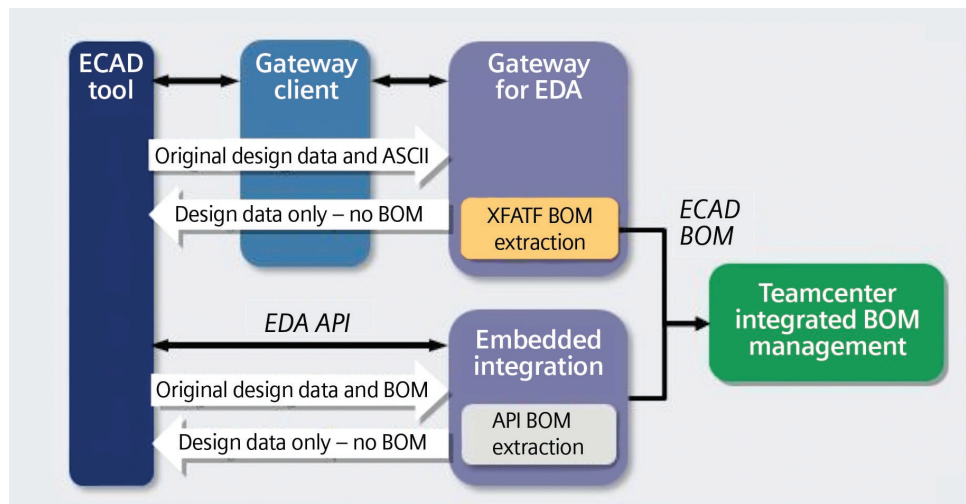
ECAD tool

Gateway client

Gateway for EDA

Original design data and ASCII

Design data only – no BOM

XFATF BOM extraction

ECAD BOM

Teamcenter integrated BOM management

EDA API

Embedded integration

Original design data and BOM

Design data only – no BOM

API BOM extraction